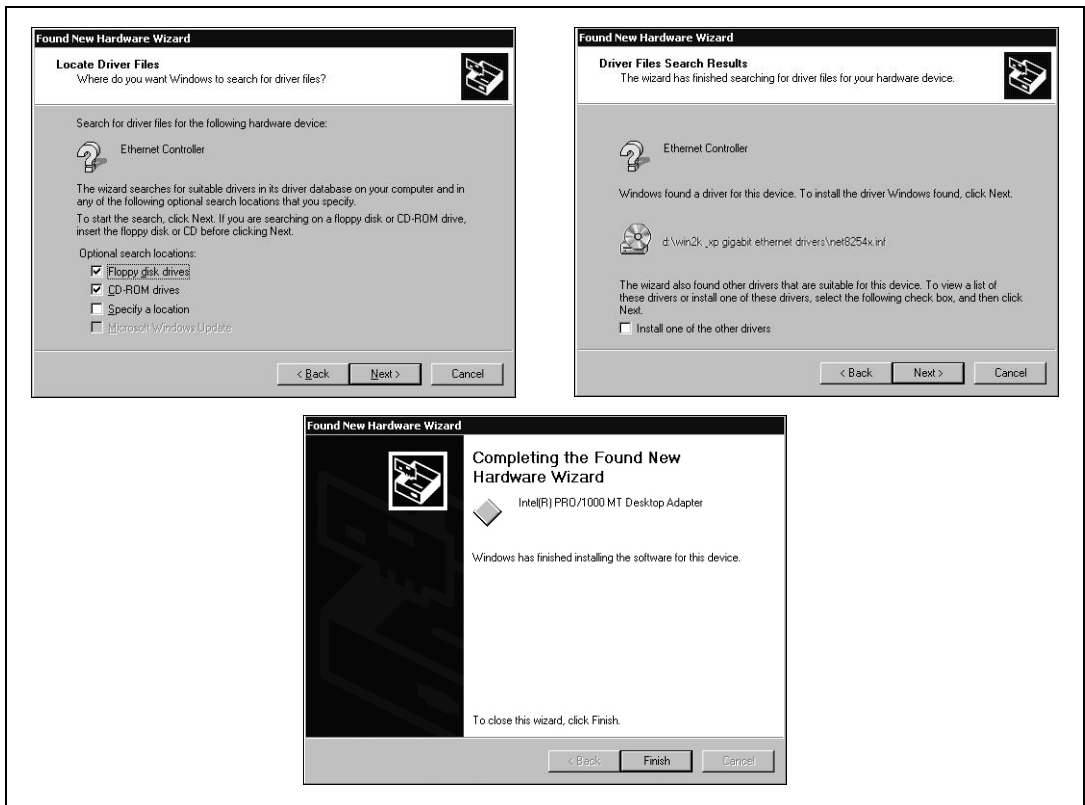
Found New Hardware Wizard

Locate Driver Files
Where do you want Windows to search for driver files?

Search for driver files for the following hardware device:

Ethernet Controller

The wizard searches for suitable drivers in its driver database on your computer and in any of the following optional search locations that you specify.

To start the search, click Next. If you are searching on a floppy disk or CD-ROM drive, insert the floppy disk or CD before clicking Next.

Optional search locations:
☑ Floppy disk drives
☑ CD-ROM drives
☐ Specify a location
☐ Microsoft Windows Update

< Back | Next > | Cancel

Found New Hardware Wizard

Driver Files Search Results
The wizard has finished searching for driver files for your hardware device.

Ethernet Controller

Windows found a driver for this device. To install the driver Windows found, click Next.

d:\win2k_xp gigabit ethernet drivers\net8254x.inf

The wizard also found other drivers that are suitable for this device. To view a list of these drivers or install one of these drivers, select the following check box, and then click Next.
☐ Install one of the other drivers

< Back | Next > | Cancel

Found New Hardware Wizard

Completing the Found New Hardware Wizard

Intel(R) PRO/1000 MT Desktop Adapter

Windows has finished installing the software for this device.

To close this wizard, click Finish.

< Back | Finish | Cancel